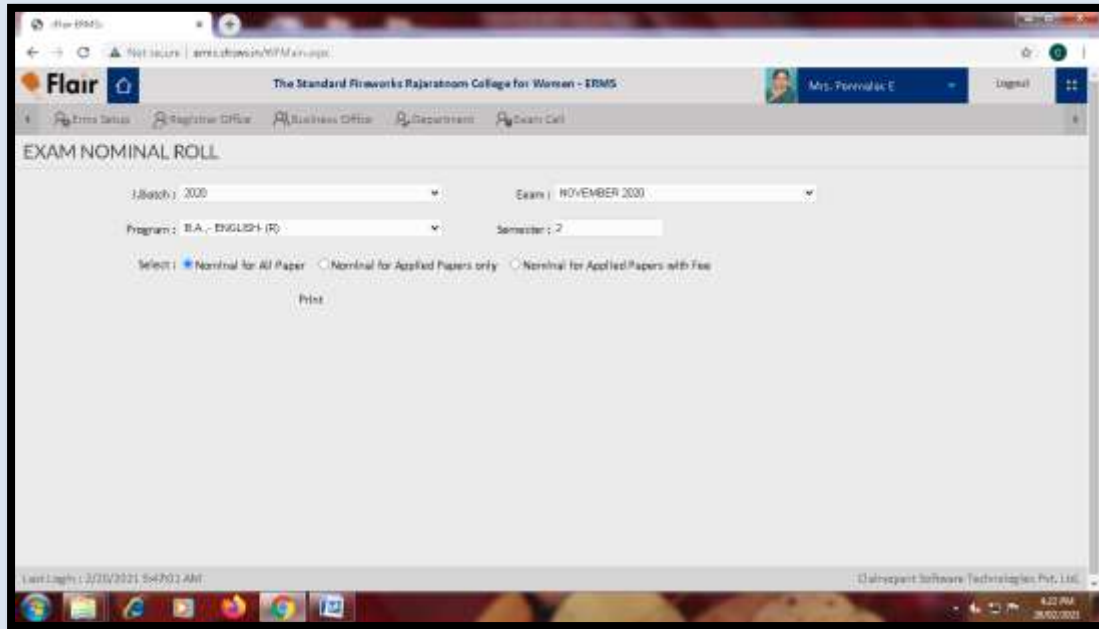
Flair ERMS

Not secure | erms.sfrcw.in/WFMain.aspx

Flair

The Standard Fireworks Rajaratnam College for Women - ERMS

Mrs. Ponmalar E

Logout

Erms Setup   Registrar Office   Business Office   Department   Exam Cell

EXAM NOMINAL ROLL

J.Batch : 2020

Exam : NOVEMBER 2020

Program : B.A. - ENGLISH (R)

Semester : 2

Select : Nominal for All Paper   Nominal for Applied Papers only   Nominal for Applied Papers with Fee

Print

Last Login : 2/20/2021 5:47:01 AM

Clairvoyant Software Technologies Pvt. Ltd.

4:22 PM
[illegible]